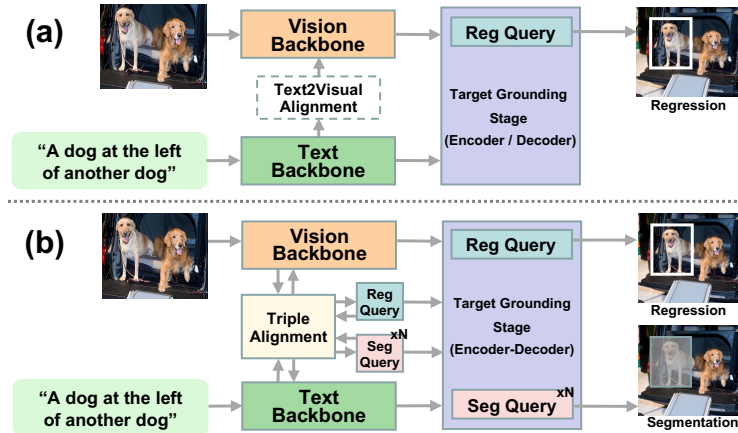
(a)

Vision Backbone

Text2Visual Alignment

Reg Query

Target Grounding Stage (Encoder / Decoder)

Regression

“A dog at the left of another dog”

Text Backbone

(b)

Vision Backbone

Reg Query

Triple Alignment

Reg Query

xN

Seg Query

Target Grounding Stage (Encoder-Decoder)

Regression

“A dog at the left of another dog”

Text Backbone

xN

Seg Query

Segmentation